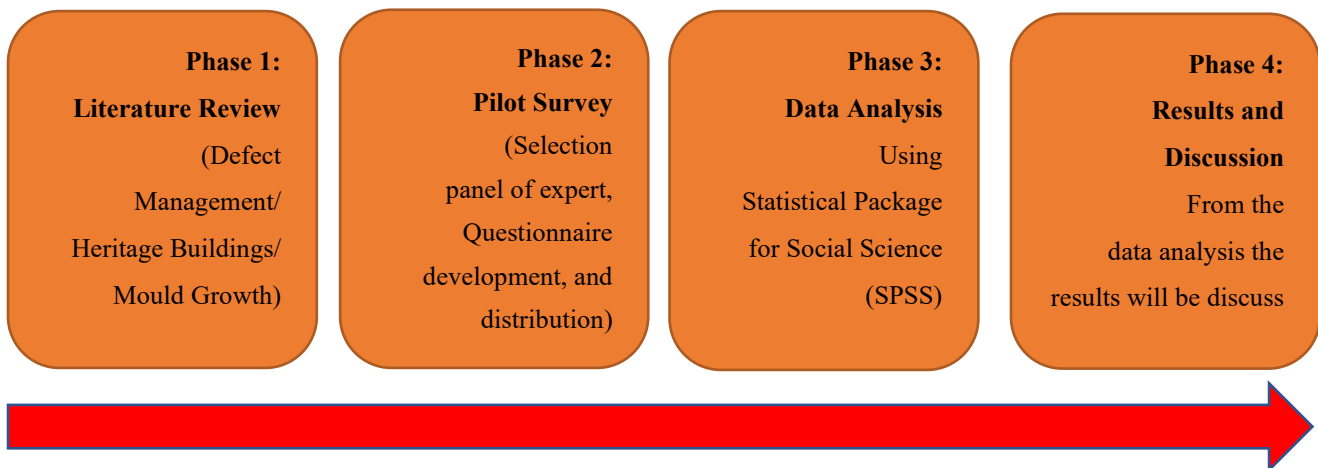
Phase 1:
Literature Review
(Defect Management/ Heritage Buildings/ Mould Growth)

Phase 2:
Pilot Survey
(Selection panel of expert, Questionnaire development, and distribution)

Phase 3:
Data Analysis
Using Statistical Package for Social Science (SPSS)

Phase 4:
Results and Discussion
From the data analysis the results will be discuss